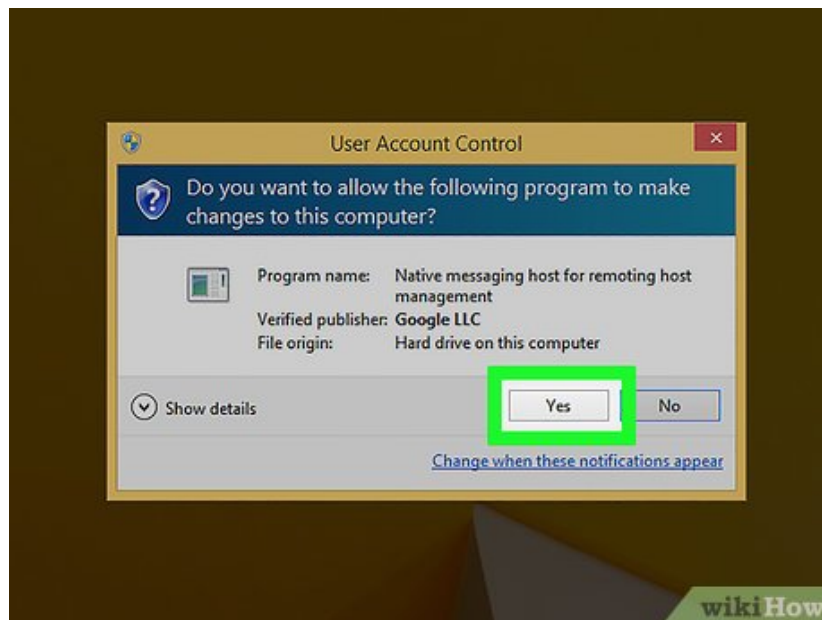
User Account Control

Do you want to allow the following program to make changes to this computer?

Program name: Native messaging host for remoting host management
Verified publisher: Google LLC
File origin: Hard drive on this computer

Show details

Yes

No

Change when these notifications appear

wikiHow